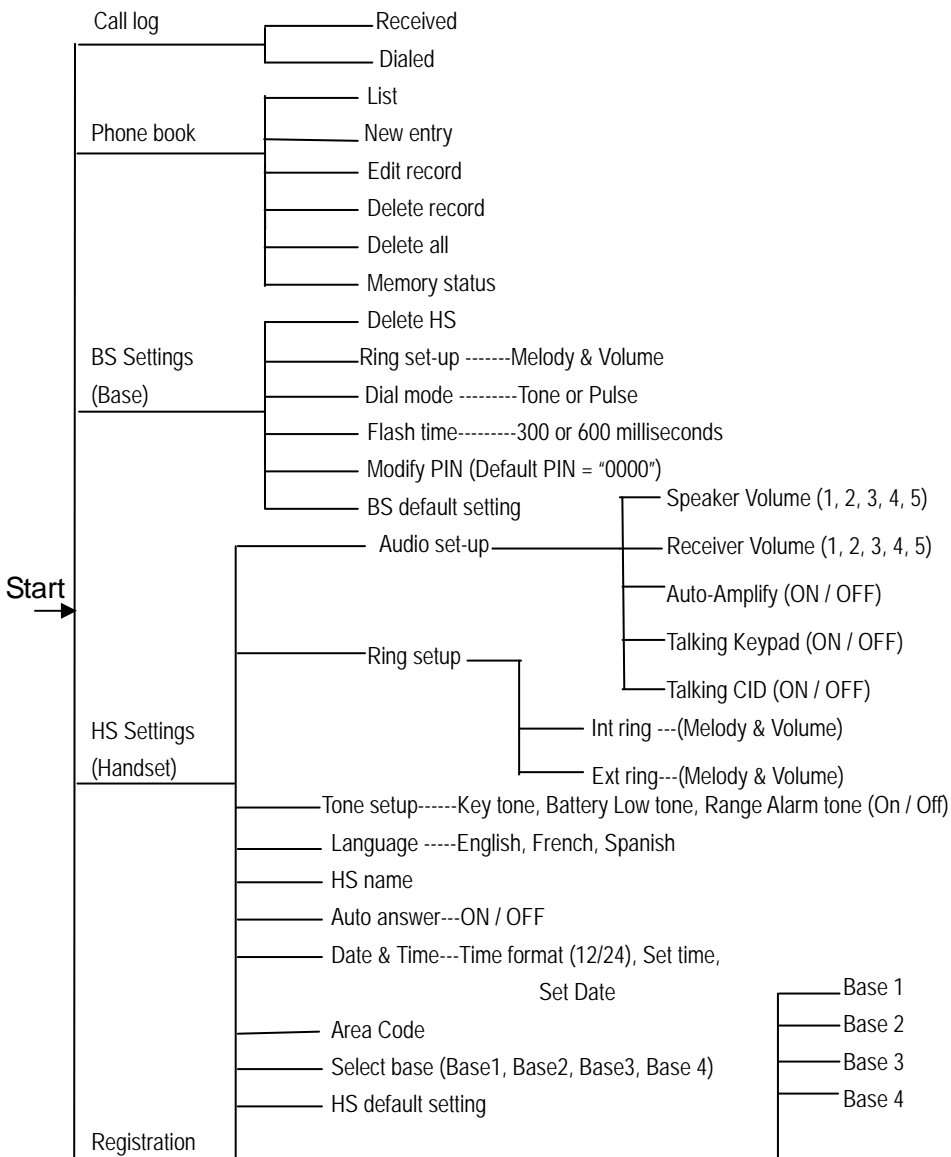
Call log
Received
Dialed
Phone book
List
New entry
Edit record
Delete record
Delete all
Memory status
BS Settings (Base)
Delete HS
Ring set-up -------Melody & Volume
Dial mode ---------Tone or Pulse
Flash time---------300 or 600 milliseconds
Modify PIN (Default PIN = "0000")
BS default setting
Start
Audio set-up
Speaker Volume (1, 2, 3, 4, 5)
Receiver Volume (1, 2, 3, 4, 5)
Auto-Amplify (ON / OFF)
Talking Keypad (ON / OFF)
Talking CID (ON / OFF)
Ring setup
Int ring ---(Melody & Volume)
Ext ring---(Melody & Volume)
HS Settings (Handset)
Tone setup------Key tone, Battery Low tone, Range Alarm tone (On / Off)
Language -----English, French, Spanish
HS name
Auto answer---ON / OFF
Date & Time---Time format (12/24), Set time, Set Date
Area Code
Select base (Base1, Base2, Base3, Base 4)
HS default setting
Base 1
Base 2
Base 3
Base 4
Registration